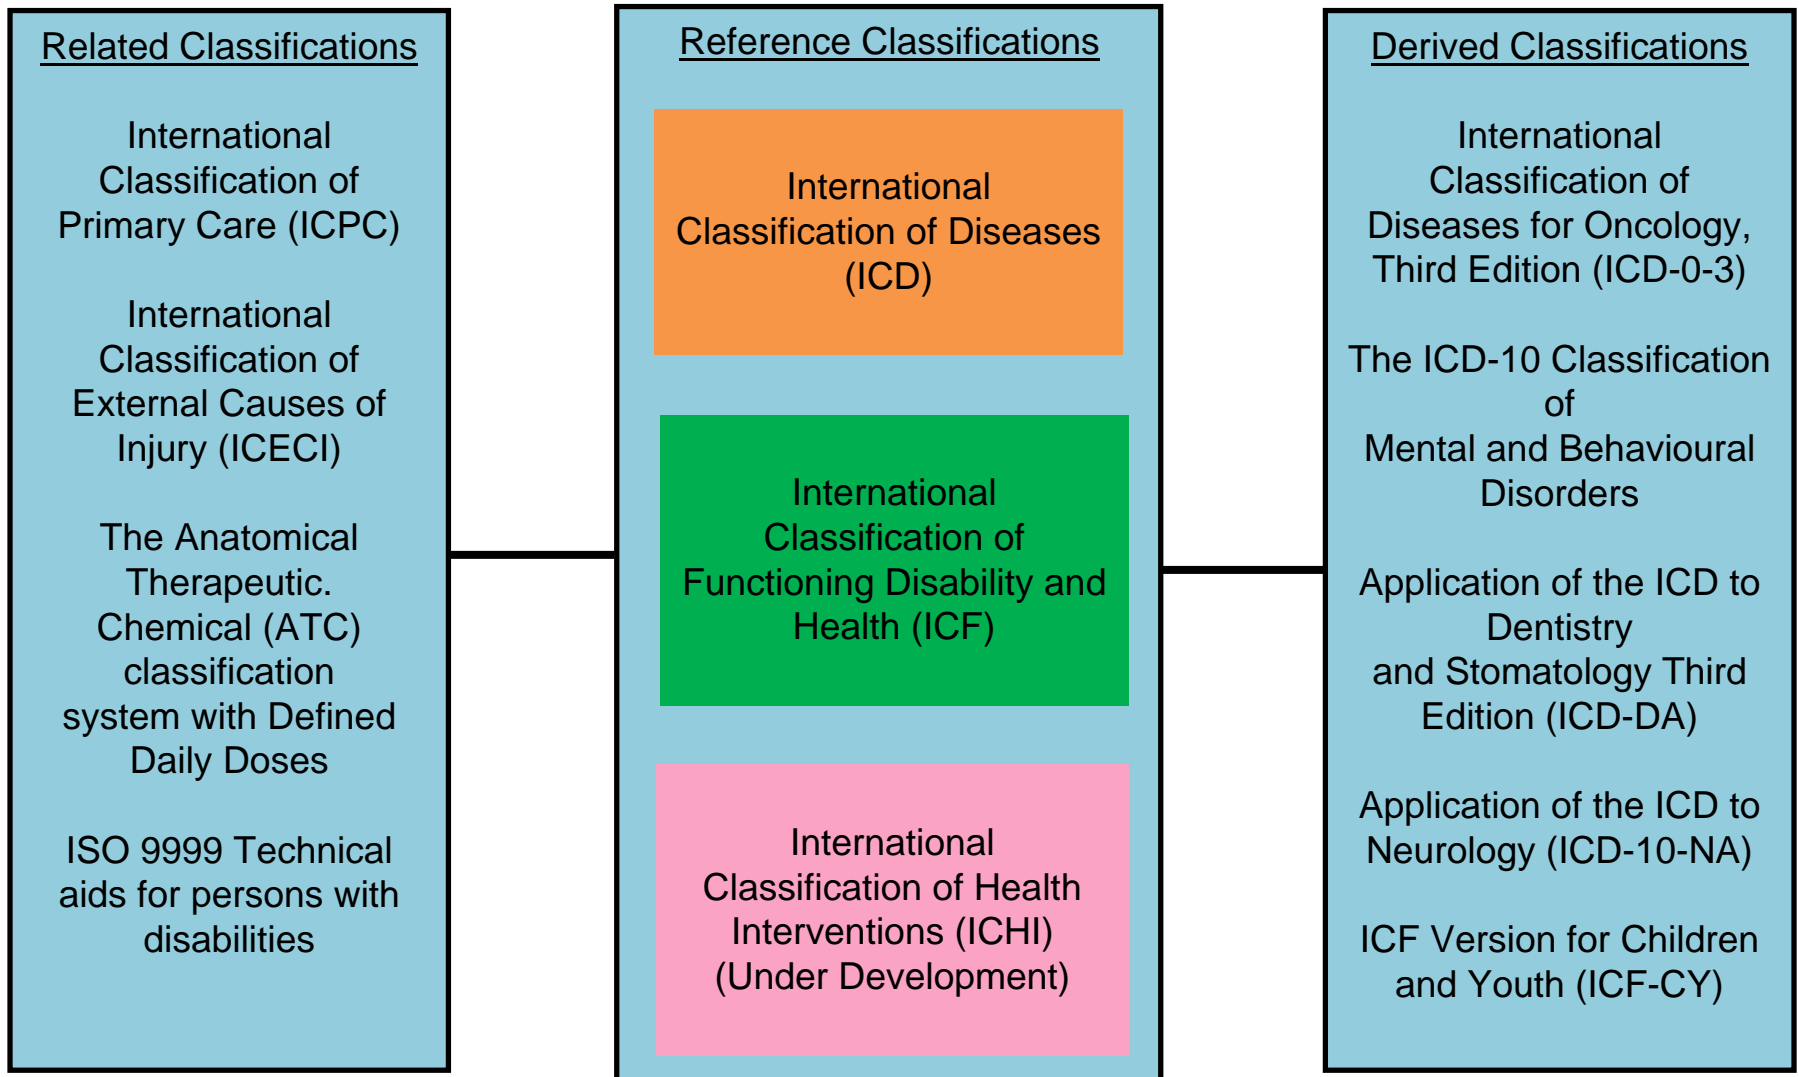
Related Classifications

International Classification of Primary Care (ICPC)

International Classification of External Causes of Injury (ICECI)

The Anatomical Therapeutic. Chemical (ATC) classification system with Defined Daily Doses

ISO 9999 Technical aids for persons with disabilities

Reference Classifications

International Classification of Diseases (ICD)

International Classification of Functioning Disability and Health (ICF)

International Classification of Health Interventions (ICHI) (Under Development)

Derived Classifications

International Classification of Diseases for Oncology, Third Edition (ICD-0-3)

The ICD-10 Classification of Mental and Behavioural Disorders

Application of the ICD to Dentistry and Stomatology Third Edition (ICD-DA)

Application of the ICD to Neurology (ICD-10-NA)

ICF Version for Children and Youth (ICF-CY)